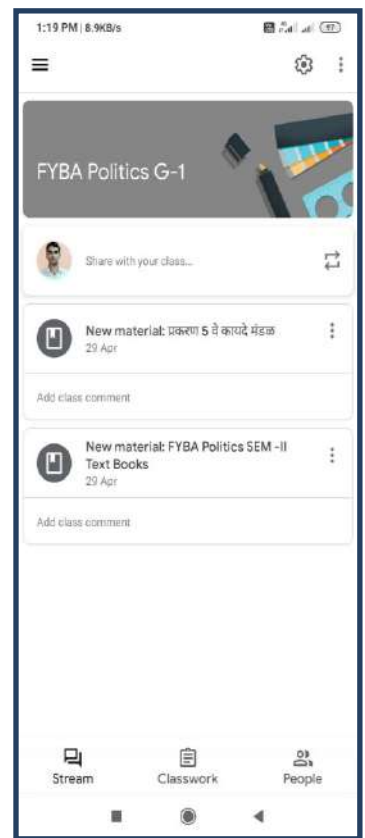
1:19 PM | 8.9KB/s

FYBA Politics G-1

Share with your class...

New material: प्रकरण 5 वे कायदे मंडळ
29 Apr

Add class comment

New material: FYBA Politics SEM -II Text Books
29 Apr

Add class comment

Stream
Classwork
People